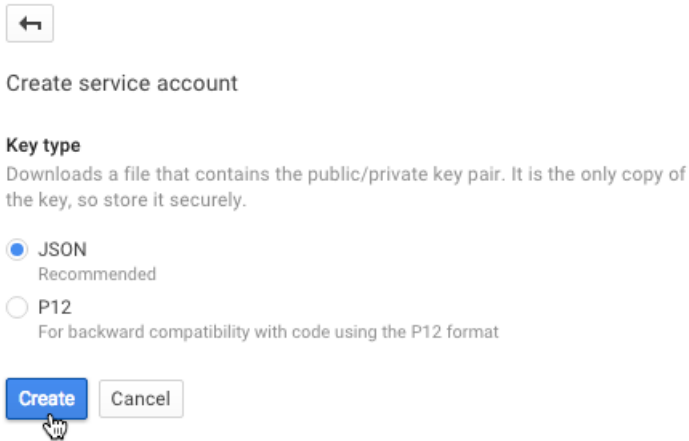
Create service account

Key type
Downloads a file that contains the public/private key pair. It is the only copy of the key, so store it securely.

JSON
Recommended

P12
For backward compatibility with code using the P12 format

Create Cancel